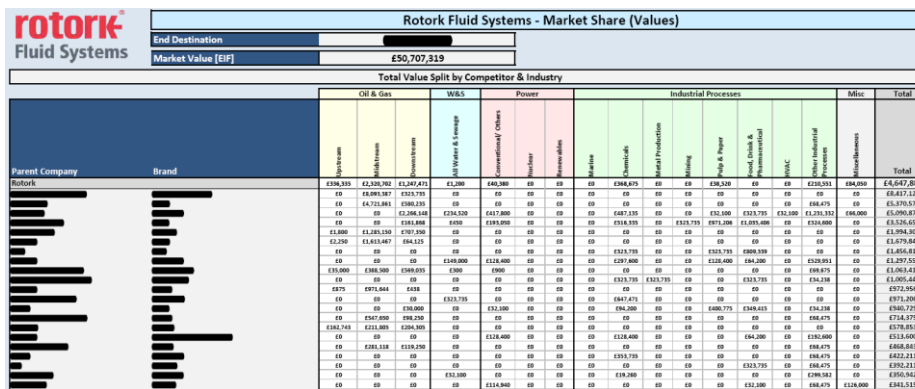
rotork®
Fluid Systems

Rotork Fluid Systems - Market Share (Values)

End Destination
Market Value [EIF] £50,707,319

Total Value Split by Competitor & Industry

| Parent Company | Brand | Oil & Gas: Upstream | Oil & Gas: Midstream | Oil & Gas: Downstream | W&S: All Water & Sewage | Power: Conventional/ Others | Power: Nuclear | Power: Renewables | Industrial Processes: Marine | Industrial Processes: Chemicals | Industrial Processes: Metal Production | Industrial Processes: Mining | Industrial Processes: Pulp & Paper | Industrial Processes: Food, Drink & Pharmaceutical | Industrial Processes: HVAC | Industrial Processes: Other Industrial Processes | Misc: Miscellaneous | Total |
|---|---|---|---|---|---|---|---|---|---|---|---|---|---|---|---|---|---|---|
| Rotork | | £336,335 | £2,320,702 | £1,247,471 | £1,200 | £40,380 | £0 | £0 | £0 | £368,675 | £0 | £0 | £38,520 | £0 | £0 | £210,351 | £84,050 | £4,647,8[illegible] |
| | | £0 | £8,093,387 | £323,735 | £0 | £0 | £0 | £0 | £0 | £0 | £0 | £0 | £0 | £0 | £0 | £0 | £0 | £8,417,1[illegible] |
| | | £0 | £4,721,861 | £580,235 | £0 | £0 | £0 | £0 | £0 | £0 | £0 | £0 | £0 | £0 | £0 | £68,475 | £0 | £5,370,5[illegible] |
| | | £0 | £0 | £2,266,148 | £234,520 | £417,800 | £0 | £0 | £0 | £487,135 | £0 | £0 | £32,100 | £323,735 | £32,100 | £1,231,332 | £66,000 | £5,090,8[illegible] |
| | | £0 | £0 | £161,888 | £450 | £193,050 | £0 | £0 | £0 | £518,335 | £0 | £323,735 | £971,206 | £1,035,408 | £0 | £324,600 | £0 | £3,526,6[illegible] |
| | | £1,800 | £1,285,150 | £707,350 | £0 | £0 | £0 | £0 | £0 | £0 | £0 | £0 | £0 | £0 | £0 | £0 | £0 | £1,994,3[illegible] |
| | | £2,250 | £1,613,467 | £64,125 | £0 | £0 | £0 | £0 | £0 | £0 | £0 | £0 | £0 | £0 | £0 | £0 | £0 | £1,679,8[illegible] |
| | | £0 | £0 | £0 | £0 | £0 | £0 | £0 | £0 | £323,735 | £0 | £0 | £323,735 | £809,339 | £0 | £0 | £0 | £1,456,8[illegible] |
| | | £0 | £0 | £0 | £149,000 | £128,400 | £0 | £0 | £0 | £297,600 | £0 | £0 | £128,400 | £64,200 | £0 | £529,951 | £0 | £1,297,5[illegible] |
| | | £35,000 | £388,500 | £549,035 | £300 | £900 | £0 | £0 | £0 | £0 | £0 | £0 | £0 | £0 | £0 | £89,675 | £0 | £1,063,4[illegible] |
| | | £0 | £0 | £0 | £0 | £0 | £0 | £0 | £0 | £323,735 | £323,735 | £0 | £0 | £323,735 | £0 | £34,238 | £0 | £1,005,4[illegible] |
| | | £875 | £971,644 | £438 | £0 | £0 | £0 | £0 | £0 | £0 | £0 | £0 | £0 | £0 | £0 | £0 | £0 | £972,95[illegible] |
| | | £0 | £0 | £0 | £323,735 | £0 | £0 | £0 | £0 | £647,471 | £0 | £0 | £0 | £0 | £0 | £0 | £0 | £971,20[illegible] |
| | | £0 | £0 | £30,000 | £0 | £32,100 | £0 | £0 | £0 | £94,200 | £0 | £0 | £400,775 | £349,415 | £0 | £34,238 | £0 | £940,72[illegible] |
| | | £0 | £547,650 | £98,250 | £0 | £0 | £0 | £0 | £0 | £0 | £0 | £0 | £0 | £0 | £0 | £68,475 | £0 | £714,37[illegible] |
| | | £162,743 | £211,805 | £204,305 | £0 | £0 | £0 | £0 | £0 | £0 | £0 | £0 | £0 | £0 | £0 | £0 | £0 | £578,85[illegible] |
| | | £0 | £0 | £0 | £0 | £128,400 | £0 | £0 | £0 | £128,400 | £0 | £0 | £0 | £64,200 | £0 | £192,600 | £0 | £513,60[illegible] |
| | | £0 | £281,118 | £319,250 | £0 | £0 | £0 | £0 | £0 | £0 | £0 | £0 | £0 | £0 | £0 | £68,475 | £0 | £668,84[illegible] |
| | | £0 | £0 | £0 | £0 | £0 | £0 | £0 | £0 | £353,735 | £0 | £0 | £0 | £0 | £0 | £68,475 | £0 | £422,21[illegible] |
| | | £0 | £0 | £0 | £0 | £0 | £0 | £0 | £0 | £0 | £0 | £0 | £0 | £323,735 | £0 | £68,475 | £0 | £392,21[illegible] |
| | | £0 | £0 | £0 | £32,100 | £0 | £0 | £0 | £0 | £19,260 | £0 | £0 | £0 | £0 | £0 | £299,582 | £0 | £350,94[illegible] |
| | | £0 | £0 | £0 | £0 | £114,940 | £0 | £0 | £0 | £32,100 | £0 | £0 | £0 | £32,100 | £0 | £68,475 | £126,000 | £341,51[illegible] |